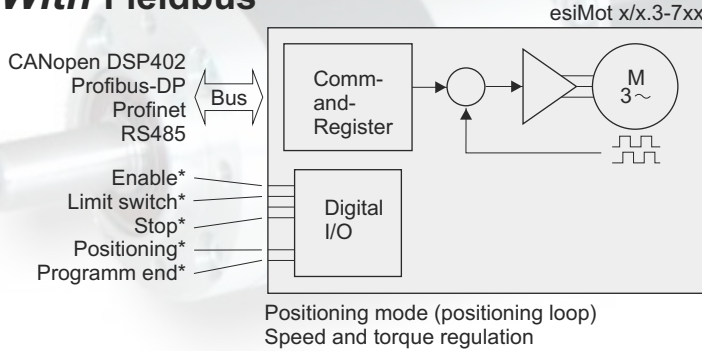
With Fieldbus

esiMot x/x.3-7xx

CANopen DSP402
Profibus-DP
Profinet
RS485

Bus

Command-Register

M
3~

Enable*
Limit switch*
Stop*
Positioning*
Programm end*

Digital I/O

Positioning mode (positioning loop)
Speed and torque regulation